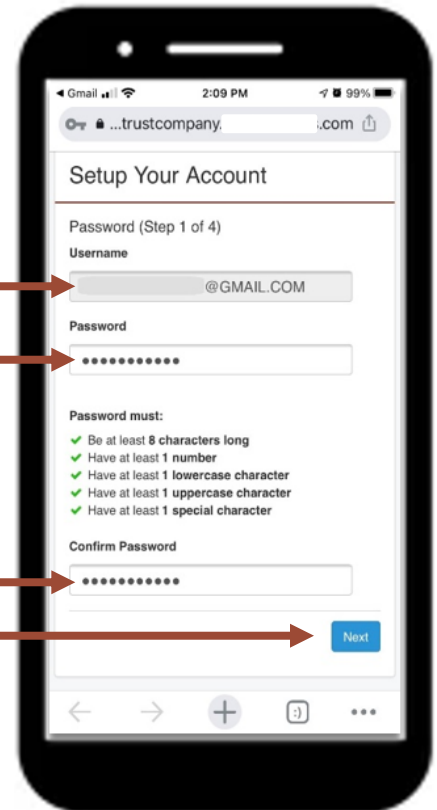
◂ Gmail 2:09 PM 99%

...trustcompany. .com

Setup Your Account

Password (Step 1 of 4)

Username

@GMAIL.COM

Password

•••••••••••

Password must:

✔ Be at least **8 characters long**
✔ Have at least **1 number**
✔ Have at least **1 lowercase character**
✔ Have at least **1 uppercase character**
✔ Have at least **1 special character**

Confirm Password

•••••••••••

Next